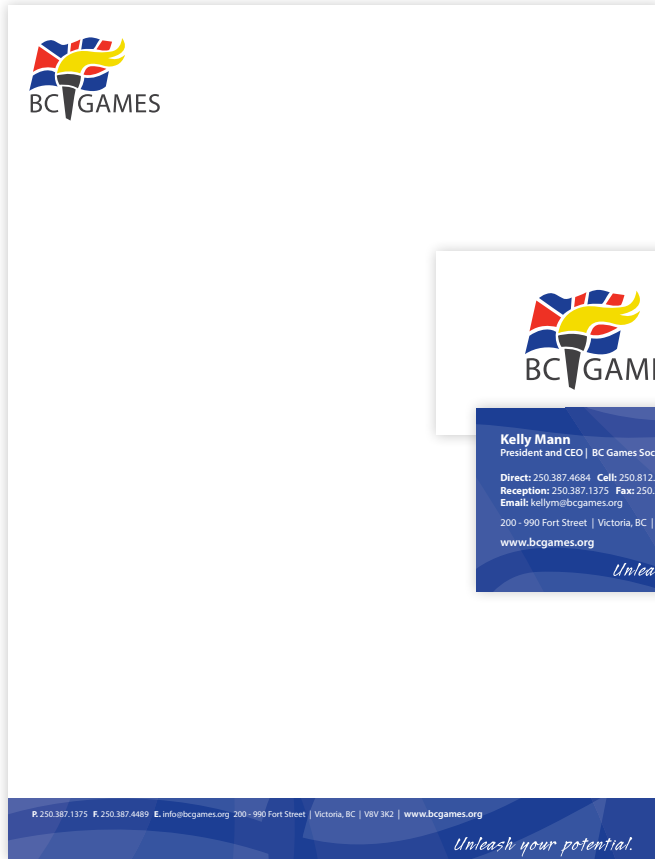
BC GAMES

BC GAME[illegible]

Kelly Mann
President and CEO | BC Games Soc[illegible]

Direct: 250.387.4684 Cell: 250.812.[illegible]
Reception: 250.387.1375 Fax: 250.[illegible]
Email: kellym@bcgames.org

200 - 990 Fort Street | Victoria, BC | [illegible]

www.bcgames.org

Unlea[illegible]

P. 250.387.1375 F. 250.387.4489 E. info@bcgames.org 200 - 990 Fort Street | Victoria, BC | V8V 3K2 | www.bcgames.org

Unleash your potential.